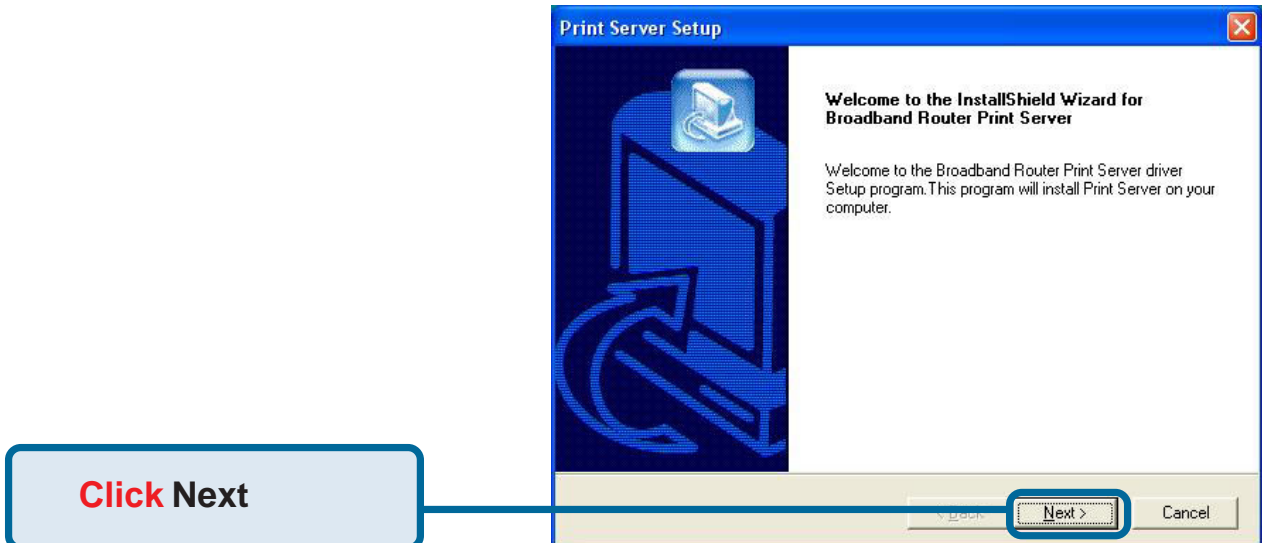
Print Server Setup

Welcome to the InstallShield Wizard for Broadband Router Print Server

Welcome to the Broadband Router Print Server driver Setup program.This program will install Print Server on your computer.

Click Next

< Back

Next >

Cancel